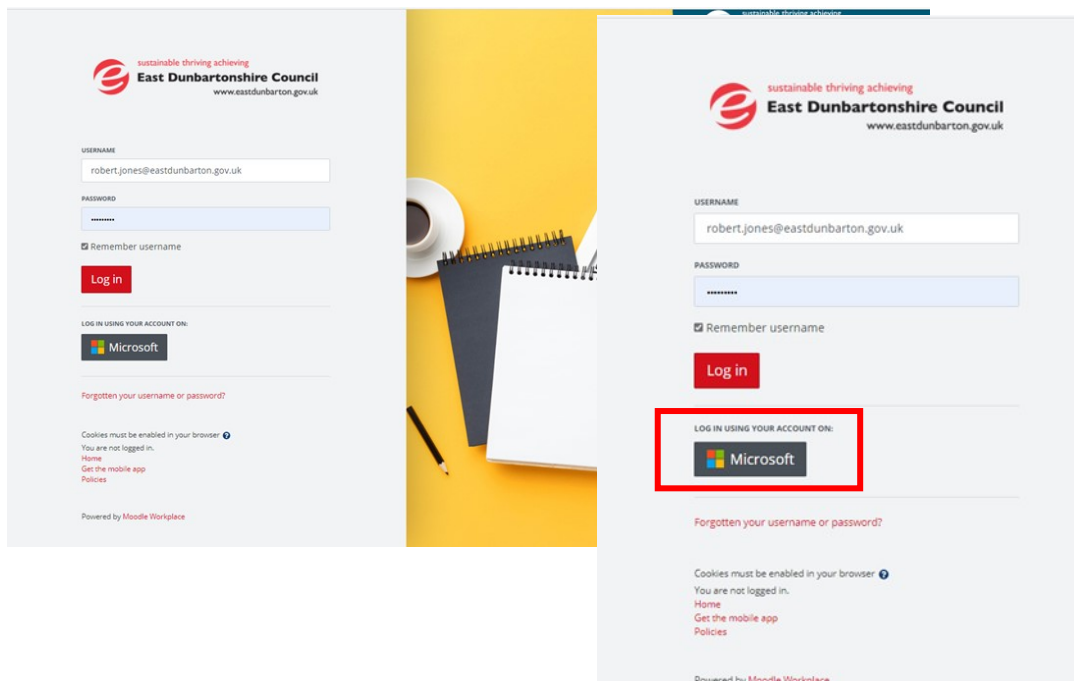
sustainable thriving achieving
East Dunbartonshire Council
www.eastdunbarton.gov.uk

USERNAME
robert.jones@eastdunbarton.gov.uk
PASSWORD
••••••••••
Remember username
Log in

LOG IN USING YOUR ACCOUNT ON:
Microsoft

Forgotten your username or password?

Cookies must be enabled in your browser
You are not logged in.
Home
Get the mobile app
Policies

Powered by Moodle Workplace

sustainable thriving achieving

sustainable thriving achieving
East Dunbartonshire Council
www.eastdunbarton.gov.uk

USERNAME
robert.jones@eastdunbarton.gov.uk
PASSWORD
••••••••••
Remember username
Log in

LOG IN USING YOUR ACCOUNT ON:
Microsoft

Forgotten your username or password?

Cookies must be enabled in your browser
You are not logged in.
Home
Get the mobile app
Policies

Powered by Moodle Workplace